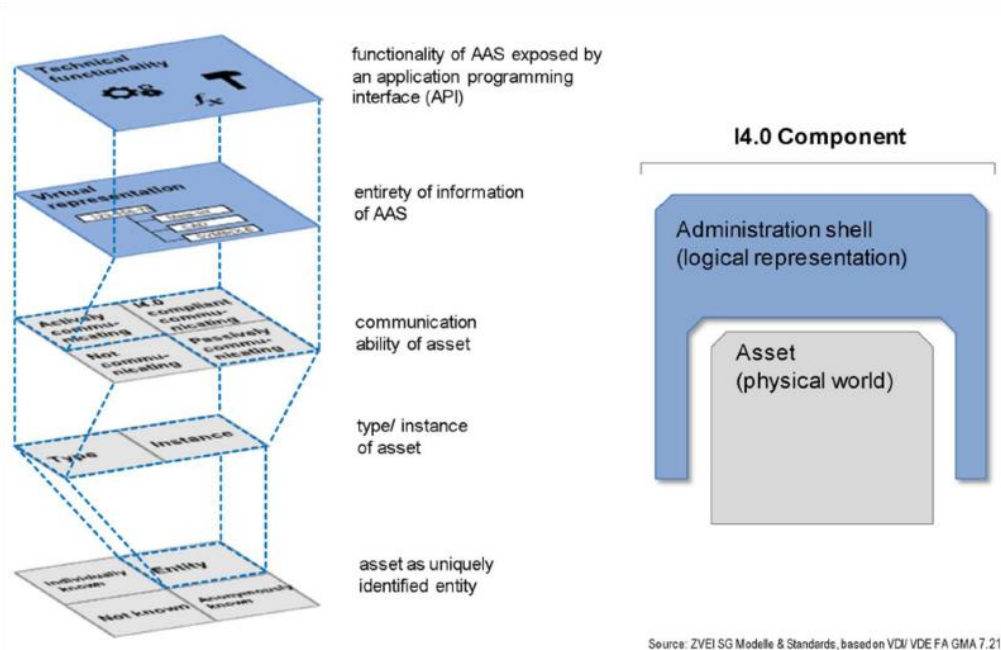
Technical functionality

$f_x$

Virtual representation

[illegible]

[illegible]

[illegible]

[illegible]

Actively communicating

I4.0 compliant communicating

Not communicating

Passively communicating

Type

Instance

Individually known

Entity

Not known

Anonymously known

functionality of AAS exposed by an application programming interface (API)

entirety of information of AAS

communication ability of asset

type/ instance of asset

asset as uniquely identified entity

I4.0 Component

Administration shell (logical representation)

Asset (physical world)

Source: ZVEI SG Modelle & Standards, based on VDI/ VDE FA GMA 7.21